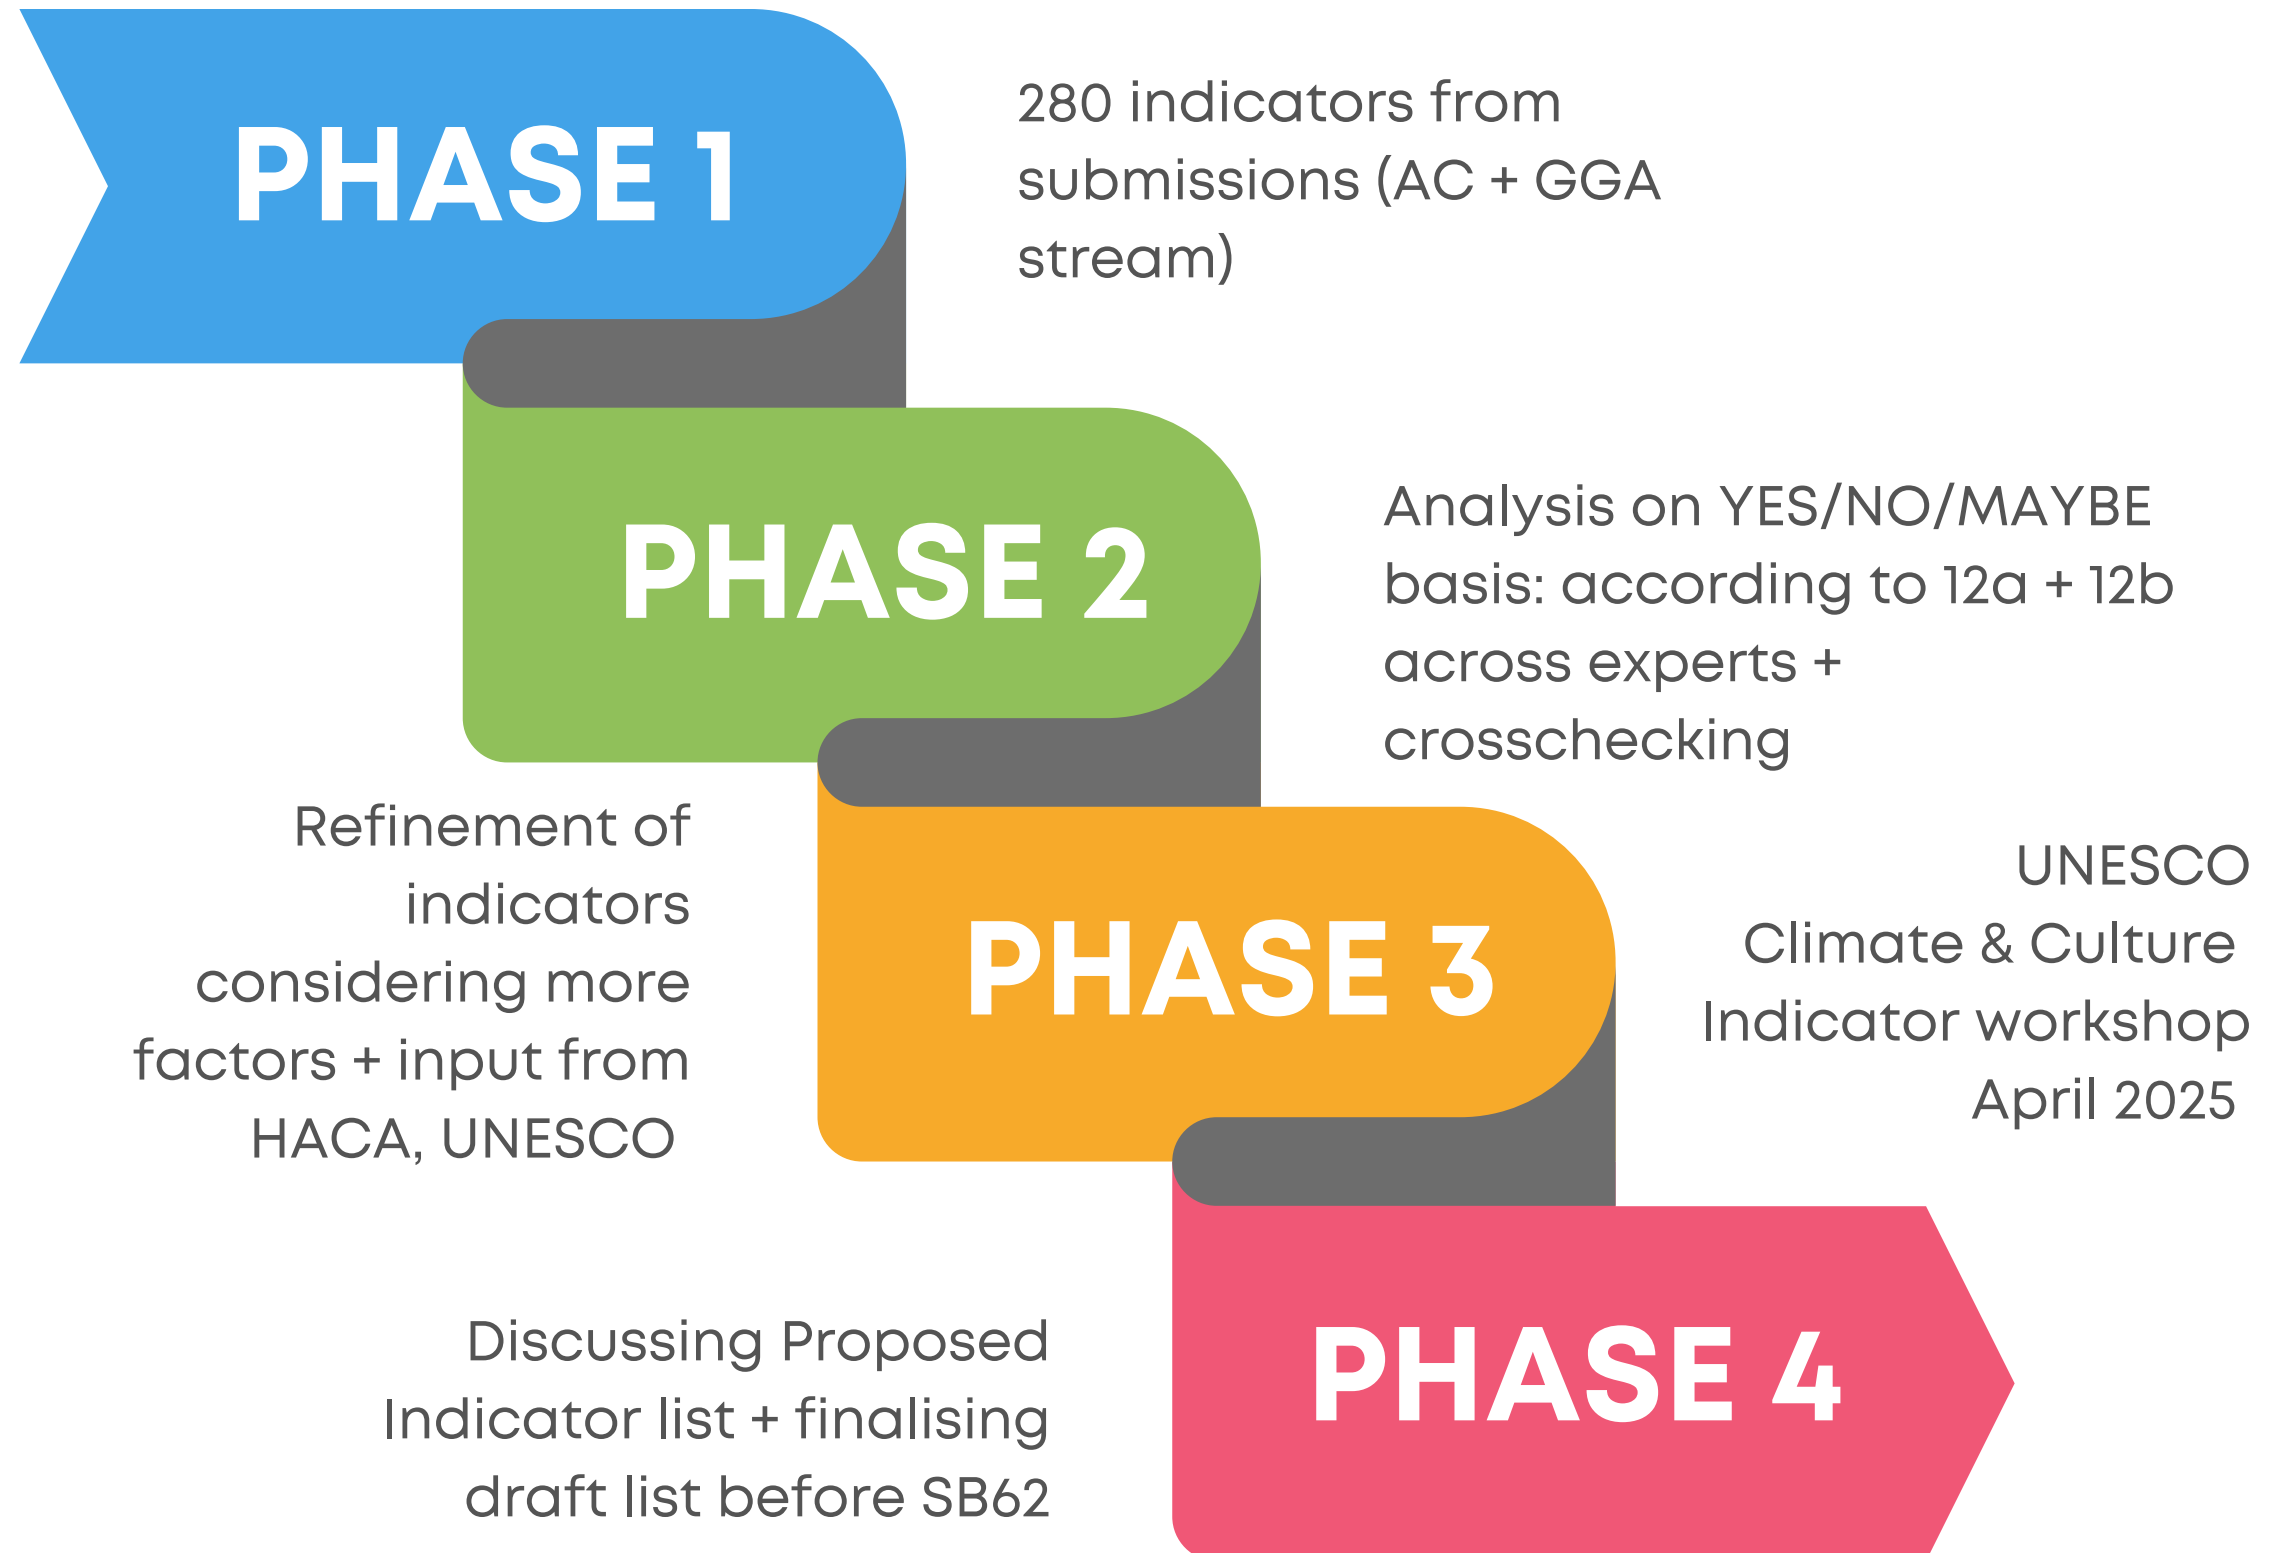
PHASE 1

280 indicators from submissions (AC + GGA stream)

PHASE 2

Analysis on YES/NO/MAYBE basis: according to 12a + 12b across experts + crosschecking

Refinement of indicators considering more factors + input from HACA, UNESCO

PHASE 3

UNESCO Climate & Culture Indicator workshop April 2025

Discussing Proposed Indicator list + finalising draft list before SB62

PHASE 4